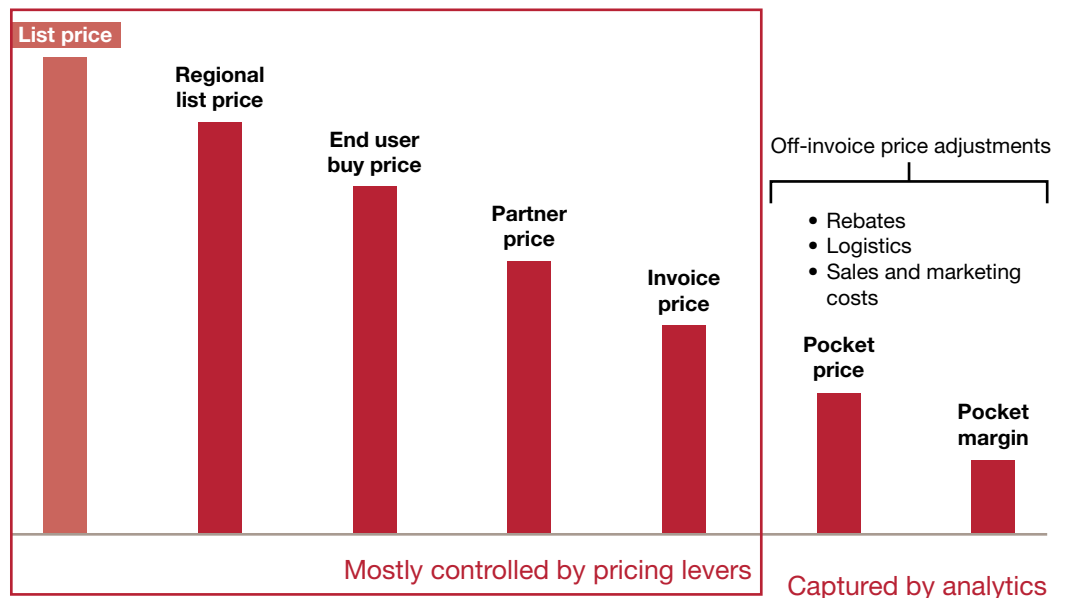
List price

Regional list price

End user buy price

Partner price

Invoice price

Off-invoice price adjustments

• Rebates
• Logistics
• Sales and marketing costs

Pocket price

Pocket margin

Mostly controlled by pricing levers

Captured by analytics